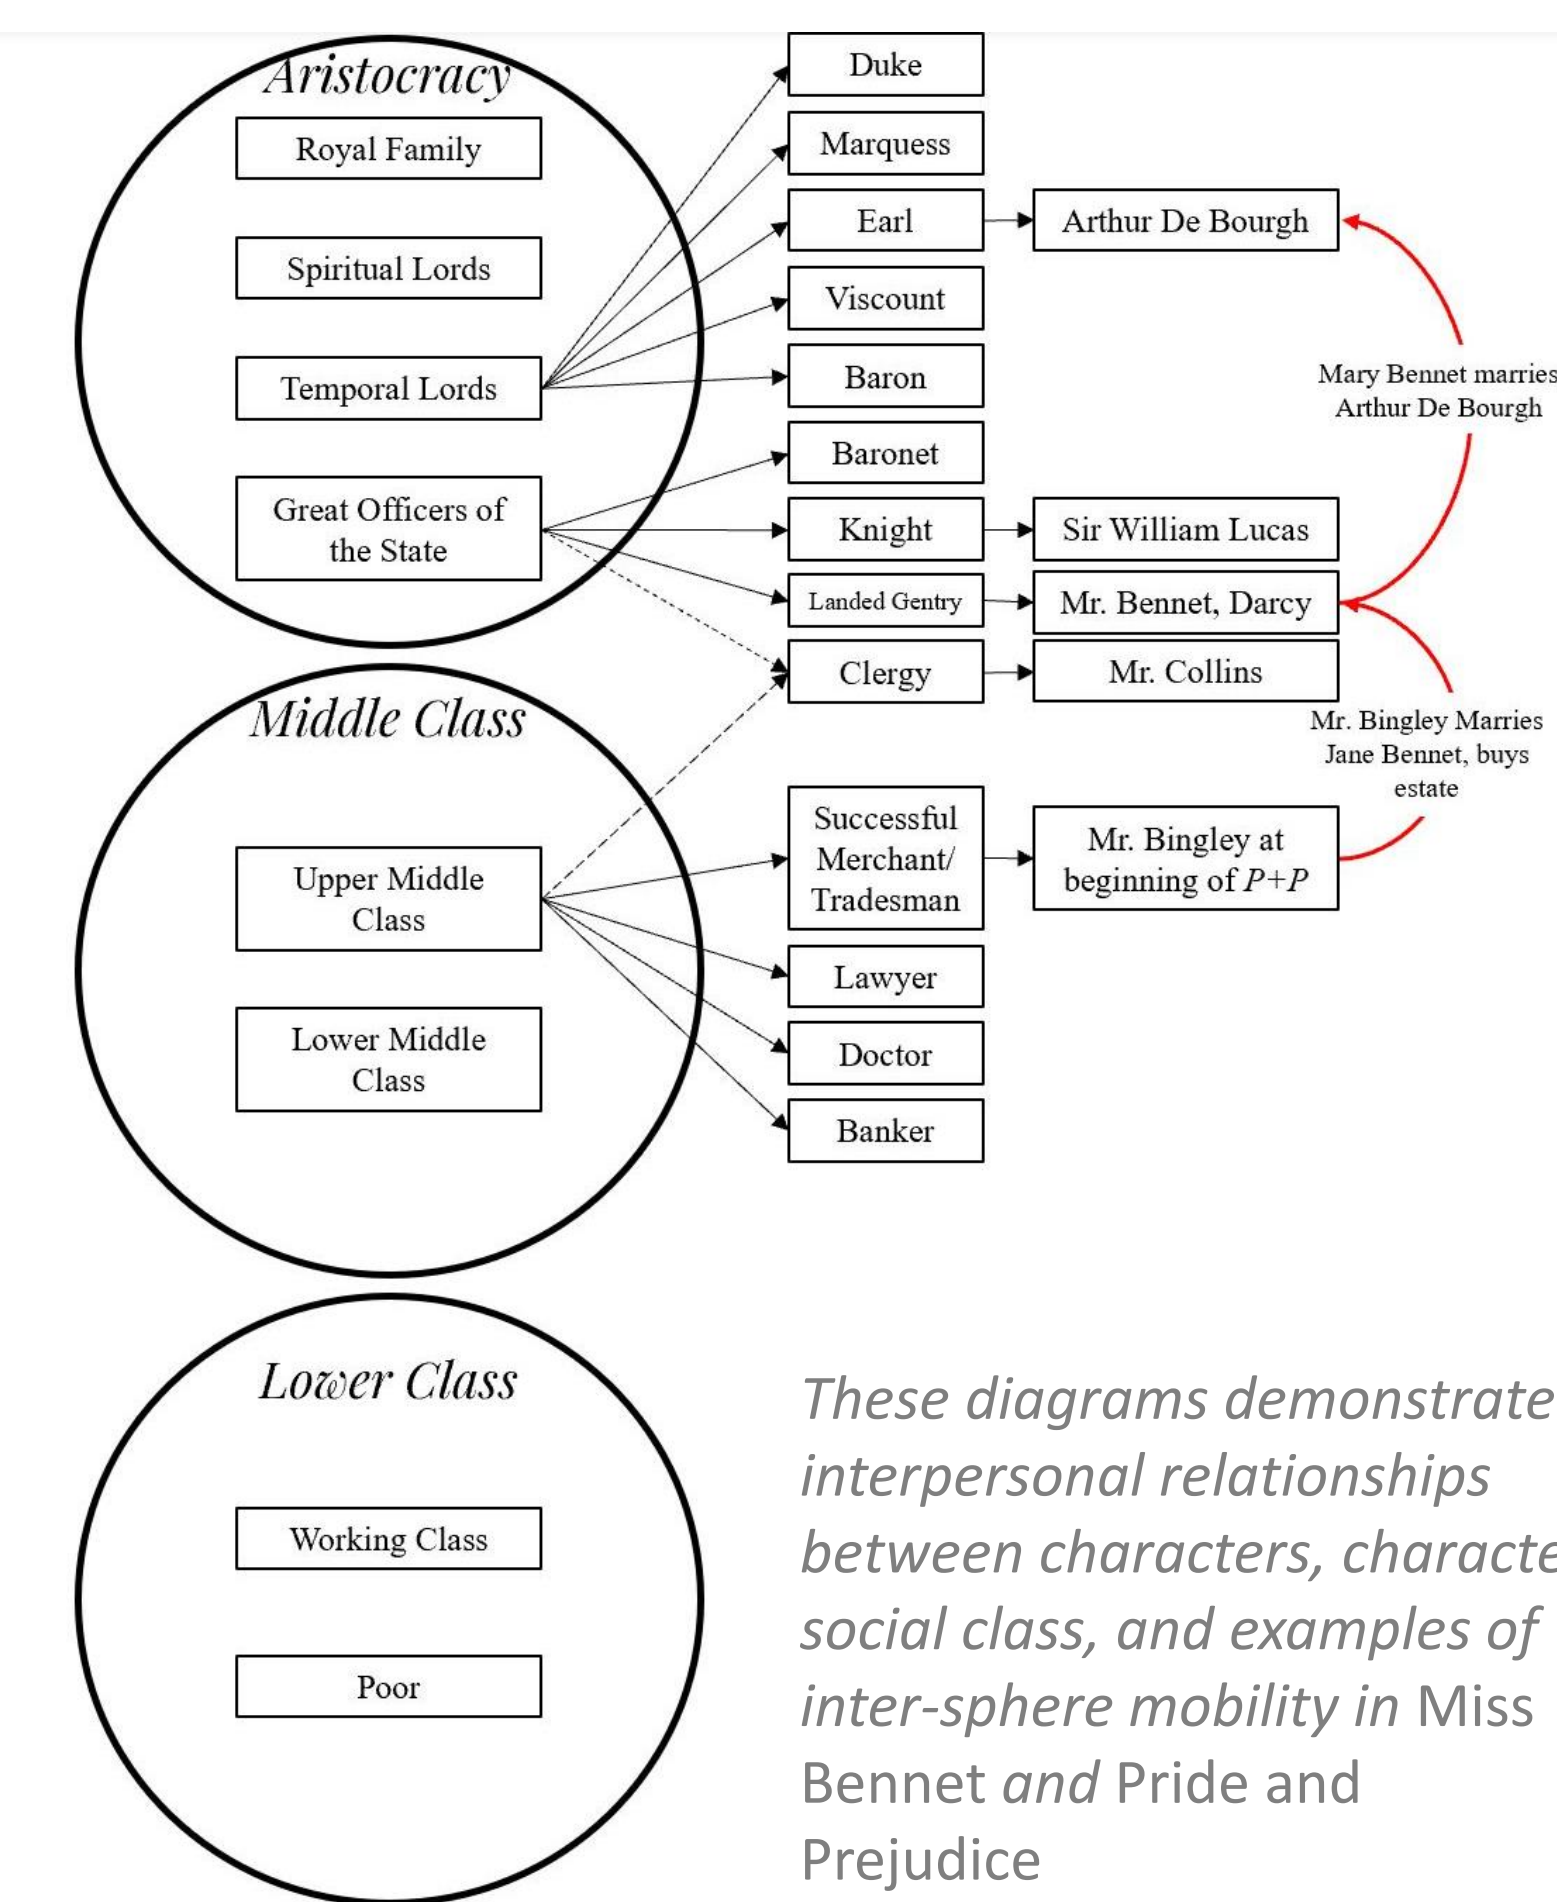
Aristocracy

Royal Family

Spiritual Lords

Temporal Lords

Great Officers of the State

Duke

Marquess

Earl

Arthur De Bourgh

Viscount

Baron

Mary Bennet marries Arthur De Bourgh

Baronet

Knight

Sir William Lucas

Landed Gentry

Mr. Bennet, Darcy

Clergy

Mr. Collins

Mr. Bingley Marries Jane Bennet, buys estate

Middle Class

Upper Middle Class

Lower Middle Class

Successful Merchant/ Tradesman

Mr. Bingley at beginning of *P+P*

Lawyer

Doctor

Banker

Lower Class

Working Class

Poor

*These diagrams demonstrate interpersonal relationships between characters, characte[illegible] social class, and examples of inter-sphere mobility in* Miss Bennet *and* Pride and Prejudice